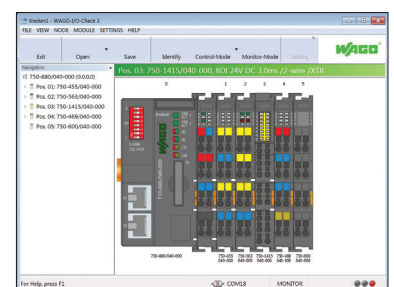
Knoten1 - WAGO-I/O-Check 3
FILE VIEW NODE MODULE SETTINGS HELP
Exit
Open
Save
Identify
Control-Mode
Monitor-Mode
Setting
WAGO
Navigation
750-880/040-000 (0.0.0.0)
Pos. 01: 750-455/040-000
Pos. 02: 750-563/040-000
Pos. 03: 750-1415/040-000
Pos. 04: 750-469/040-000
Pos. 05: 750-600/040-000
Pos. 03: 750-1415/040-000, 8DI 24V DC 3.0ms 2-wire /XTR
0
1
2
3
4
5
750-880/040-000
750-455 040-000
750-563 040-000
750-1415 040-000
750-469 040-000
750-600 040-000
For Help, press F1
COM18
MONITOR